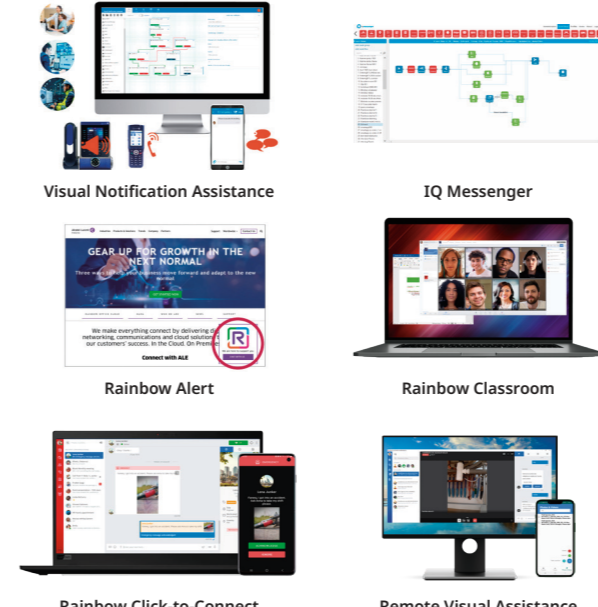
Visual Notification Assistance

IQ Messenger

GEAR UP FOR GROWTH IN THE NEXT NORMAL

Three ways to help your business move forward and adapt to the new normal

We make everything connect by delivering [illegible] networking, communications and cloud solution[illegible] our customers' success. In the Cloud. On Premi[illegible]

Connect with ALE

Rainbow Alert

Rainbow Classroom

Rainbow Click-to-Connect

Remote Visual Assistance